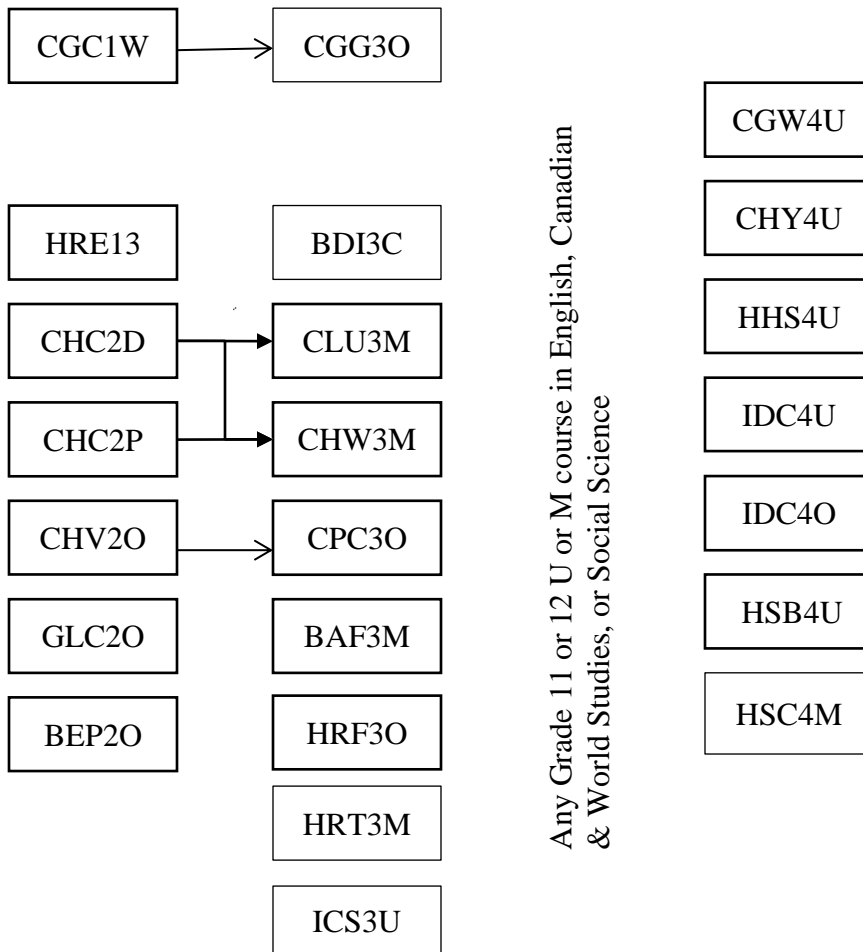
CGC1W

CGG3O

HRE13

BDI3C

CHC2D

CLU3M

CHC2P

CHW3M

CHV2O

CPC3O

GLC2O

BAF3M

BEP2O

HRF3O

HRT3M

ICS3U

Any Grade 11 or 12 U or M course in English, Canadian & World Studies, or Social Science

CGW4U

CHY4U

HHS4U

IDC4U

IDC4O

HSB4U

HSC4M